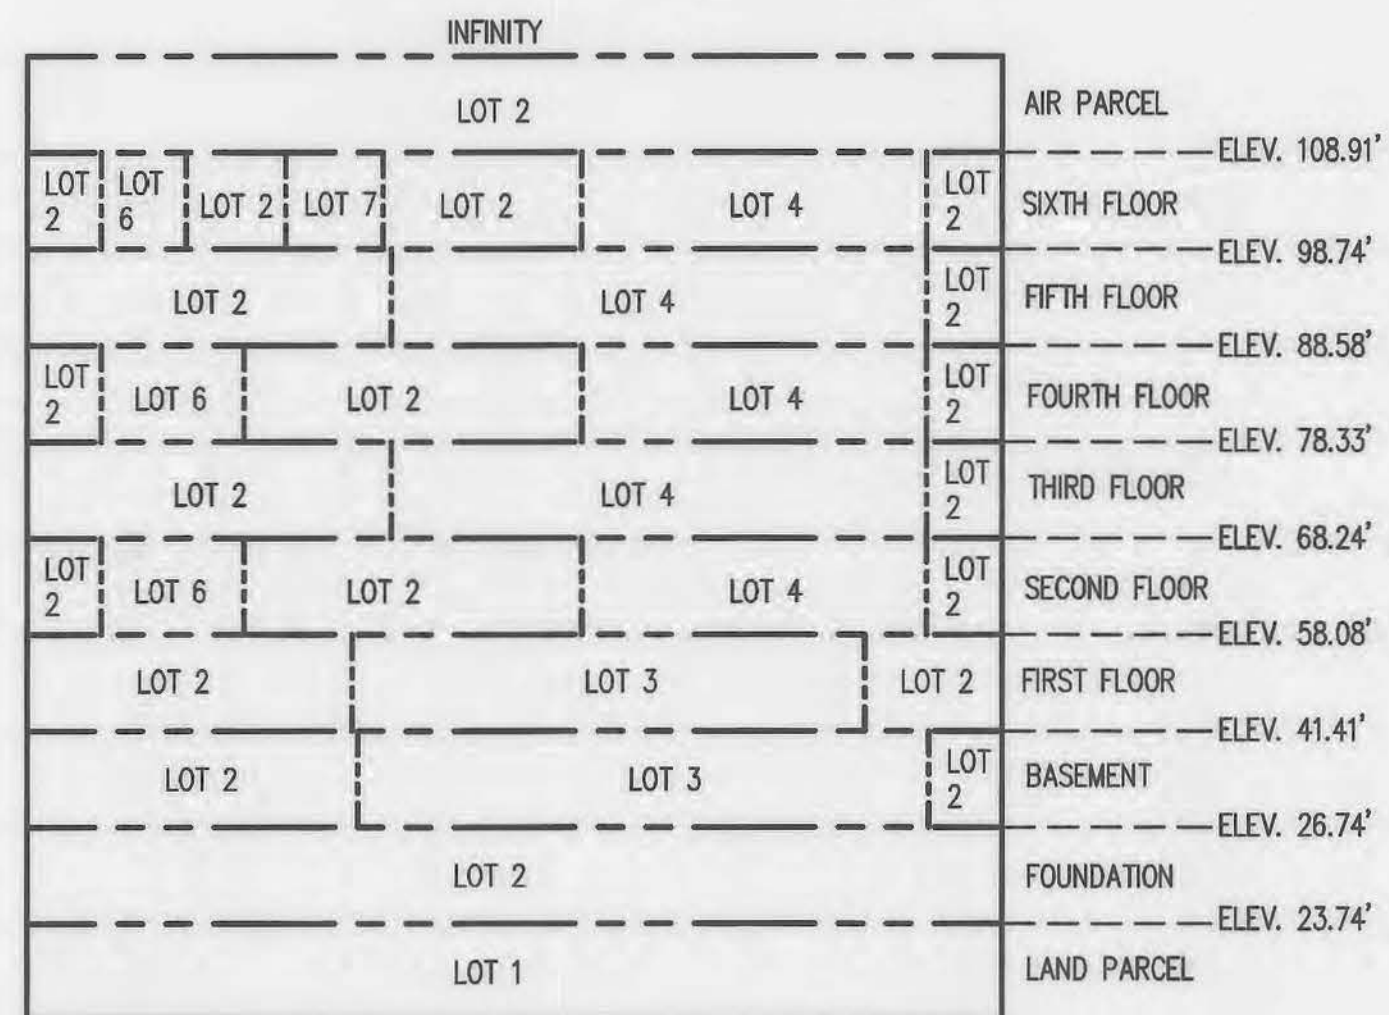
INFINITY

LOT 2
AIR PARCEL

ELEV. 108.91'

LOT 2
LOT 6
LOT 2
LOT 7
LOT 2
LOT 4
LOT 2
SIXTH FLOOR

ELEV. 98.74'

LOT 2
LOT 4
LOT 2
FIFTH FLOOR

ELEV. 88.58'

LOT 2
LOT 6
LOT 2
LOT 4
LOT 2
FOURTH FLOOR

ELEV. 78.33'

LOT 2
LOT 4
LOT 2
THIRD FLOOR

ELEV. 68.24'

LOT 2
LOT 6
LOT 2
LOT 4
LOT 2
SECOND FLOOR

ELEV. 58.08'

LOT 2
LOT 3
LOT 2
FIRST FLOOR

ELEV. 41.41'

LOT 2
LOT 3
LOT 2
BASEMENT

ELEV. 26.74'

LOT 2
FOUNDATION

ELEV. 23.74'

LOT 1
LAND PARCEL